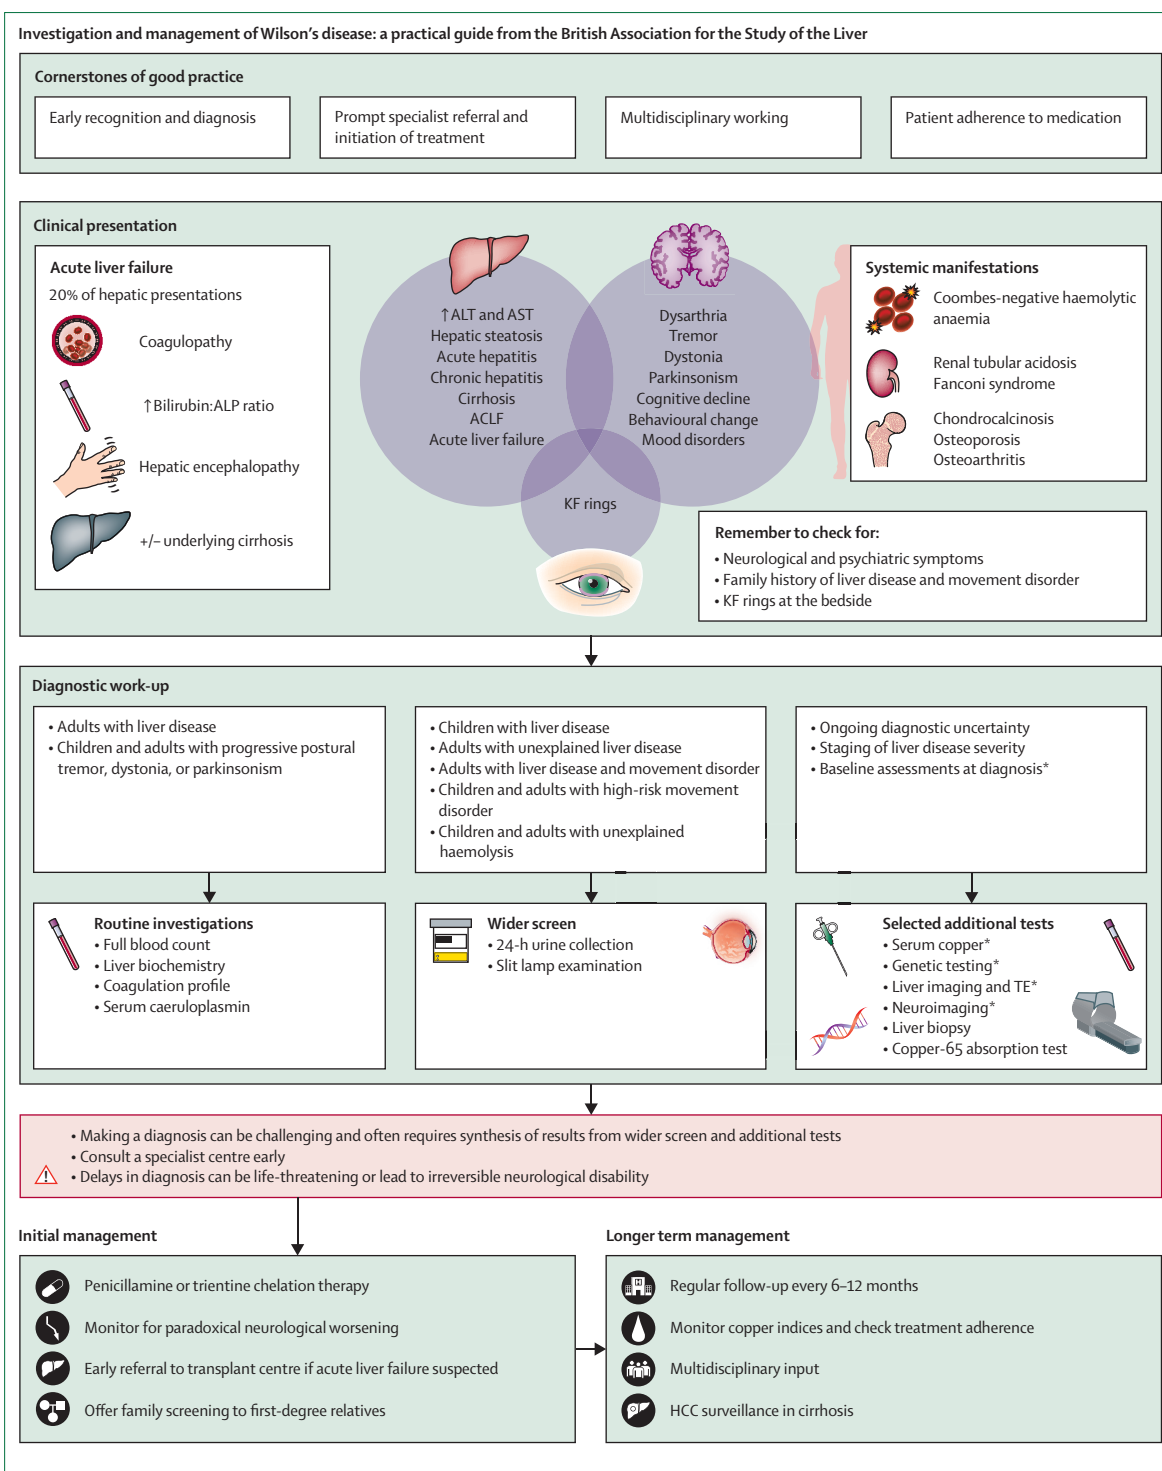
Investigation and management of Wilson's disease: a practical guide from the British Association for the Study of the Liver

Cornerstones of good practice

Early recognition and diagnosis

Prompt specialist referral and initiation of treatment

Multidisciplinary working

Patient adherence to medication

Clinical presentation

Acute liver failure
20% of hepatic presentations

Coagulopathy

↑Bilirubin:ALP ratio

Hepatic encephalopathy

+/– underlying cirrhosis

↑ALT and AST
Hepatic steatosis
Acute hepatitis
Chronic hepatitis
Cirrhosis
ACLF
Acute liver failure

Dysarthria
Tremor
Dystonia
Parkinsonism
Cognitive decline
Behavioural change
Mood disorders

KF rings

Systemic manifestations

Coombes-negative haemolytic anaemia

Renal tubular acidosis
Fanconi syndrome

Chondrocalcinosis
Osteoporosis
Osteoarthritis

Remember to check for:
• Neurological and psychiatric symptoms
• Family history of liver disease and movement disorder
• KF rings at the bedside

Diagnostic work-up

• Adults with liver disease
• Children and adults with progressive postural tremor, dystonia, or parkinsonism

• Children with liver disease
• Adults with unexplained liver disease
• Adults with liver disease and movement disorder
• Children and adults with high-risk movement disorder
• Children and adults with unexplained haemolysis

• Ongoing diagnostic uncertainty
• Staging of liver disease severity
• Baseline assessments at diagnosis*

Routine investigations
• Full blood count
• Liver biochemistry
• Coagulation profile
• Serum caeruloplasmin

Wider screen
• 24-h urine collection
• Slit lamp examination

Selected additional tests
• Serum copper*
• Genetic testing*
• Liver imaging and TE*
• Neuroimaging*
• Liver biopsy
• Copper-65 absorption test

• Making a diagnosis can be challenging and often requires synthesis of results from wider screen and additional tests
• Consult a specialist centre early
• Delays in diagnosis can be life-threatening or lead to irreversible neurological disability

Initial management

Penicillamine or trientine chelation therapy

Monitor for paradoxical neurological worsening

Early referral to transplant centre if acute liver failure suspected

Offer family screening to first-degree relatives

Longer term management

Regular follow-up every 6–12 months

Monitor copper indices and check treatment adherence

Multidisciplinary input

HCC surveillance in cirrhosis